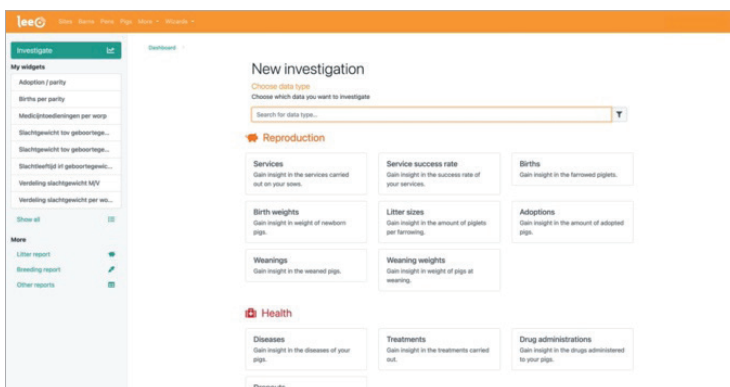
leeo Sites Barns Pens Pigs More ▾ Wizards ▾

Investigate

My widgets

Adoption / parity

Births per parity

Medicijntoedieningen per worp

Slachtgewicht tov geboortege...

Slachtgewicht tov geboortege...

Slachtleeftijd i/t geboortegewic...

Verdeling slachtgewicht M/V

Verdeling slachtgewicht per wo...

Show all

More

Litter report

Breeding report

Other reports

Dashboard /

New investigation

Choose data type

Choose which data you want to investigate

Search for data type...

Reproduction

Services
Gain insight in the services carried out on your sows.

Service success rate
Gain insight in the success rate of your services.

Births
Gain insight in the farrowed piglets.

Birth weights
Gain insight in weight of newborn pigs.

Litter sizes
Gain insight in the amount of piglets per farrowing.

Adoptions
Gain insight in the amount of adopted pigs.

Weanings
Gain insight in the weaned pigs.

Weaning weights
Gain insight in weight of pigs at weaning.

Health

Diseases
Gain insight in the diseases of your pigs.

Treatments
Gain insight in the treatments carried out.

Drug administrations
Gain insight in the drugs administered to your pigs.

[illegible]